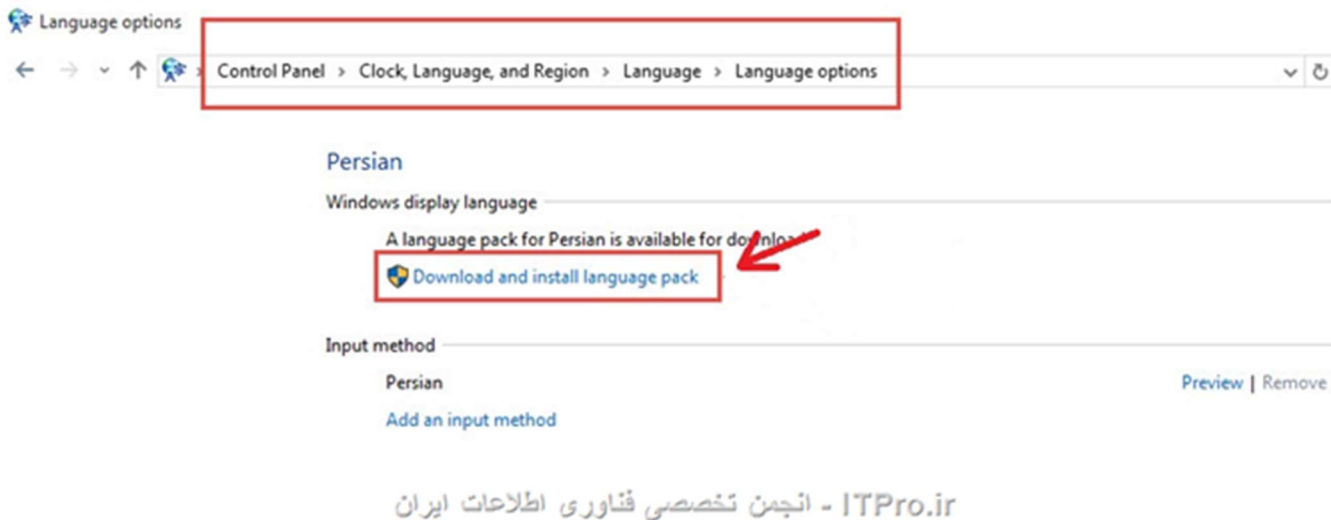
Language options

Control Panel › Clock, Language, and Region › Language › Language options

Persian

Windows display language

A language pack for Persian is available for downlo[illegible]

Download and install language pack

Input method

Persian

Preview | Remove

Add an input method

ITPro.ir - انجمن تخصصی فناوری اطلاعات ایران